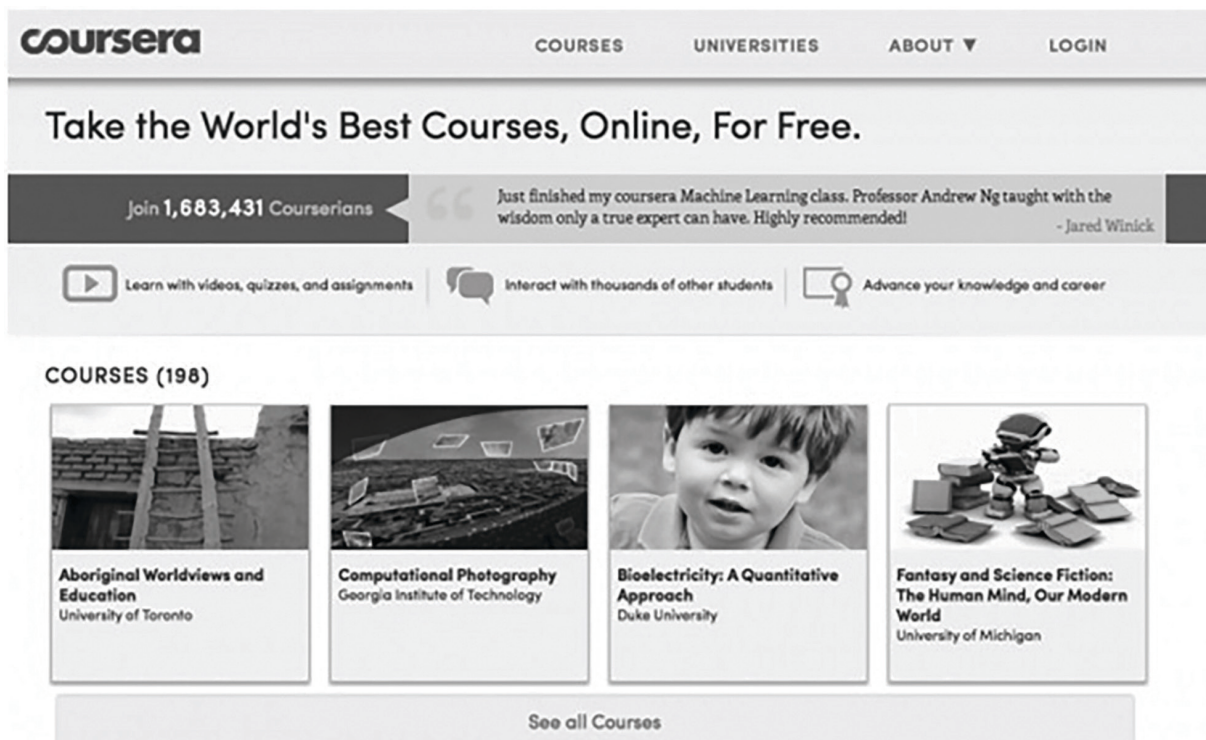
coursera

COURSES UNIVERSITIES ABOUT ▼ LOGIN

Take the World's Best Courses, Online, For Free.

Join 1,683,431 Courserians

Just finished my coursera Machine Learning class. Professor Andrew Ng taught with the wisdom only a true expert can have. Highly recommended!
- Jared Winick

Learn with videos, quizzes, and assignments

Interact with thousands of other students

Advance your knowledge and career

COURSES (198)

Aboriginal Worldviews and Education
University of Toronto

Computational Photography
Georgia Institute of Technology

Bioelectricity: A Quantitative Approach
Duke University

Fantasy and Science Fiction: The Human Mind, Our Modern World
University of Michigan

See all Courses